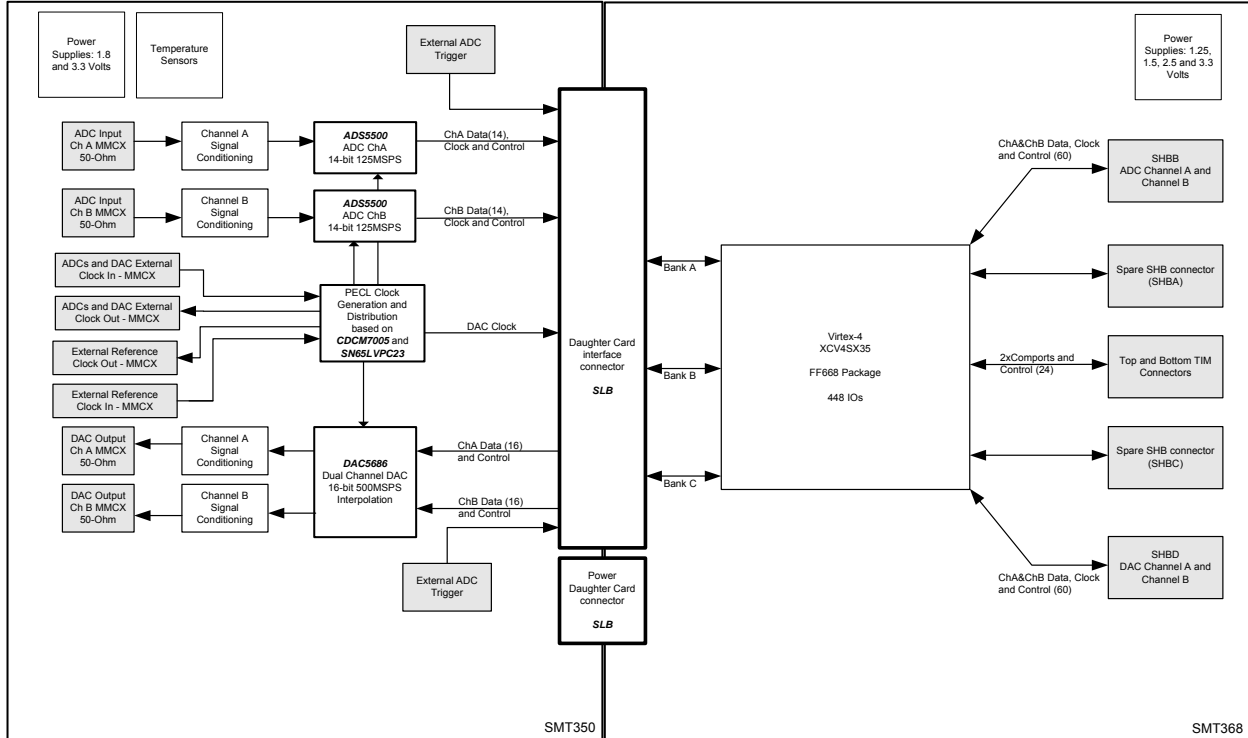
Power Supplies: 1.8 and 3.3 Volts

Temperature Sensors

External ADC Trigger

Power Supplies: 1.25, 1.5, 2.5 and 3.3 Volts

ADC Input Ch A MMCX 50-Ohm

Channel A Signal Conditioning

ADS5500 ADC ChA 14-bit 125MSPS

ChA Data(14), Clock and Control

ChA&ChB Data, Clock and Control (60)

SHBB ADC Channel A and Channel B

ADC Input Ch B MMCX 50-Ohm

Channel B Signal Conditioning

ADS5500 ADC ChB 14-bit 125MSPS

ChB Data(14), Clock and Control

ADCs and DAC External Clock In - MMCX

Bank A

Spare SHB connector (SHBA)

ADCs and DAC External Clock Out - MMCX

PECL Clock Generation and Distribution based on CDCM7005 and SN65LVPC23

DAC Clock

Daughter Card interface connector

SLB

Virtex-4 XCV4SX35

FF668 Package

448 IOs

External Reference Clock Out - MMCX

Bank B

2xComports and Control (24)

Top and Bottom TIM Connectors

External Reference Clock In - MMCX

DAC Output Ch A MMCX 50-Ohm

Channel A Signal Conditioning

DAC5686 Dual Channel DAC 16-bit 500MSPS Interpolation

ChA Data (16) and Control

Bank C

Spare SHB connector (SHBC)

DAC Output Ch B MMCX 50-Ohm

Channel B Signal Conditioning

ChB Data (16) and Control

External ADC Trigger

Power Daughter Card connector

SLB

ChA&ChB Data, Clock and Control (60)

SHBD DAC Channel A and Channel B

SMT350

SMT368